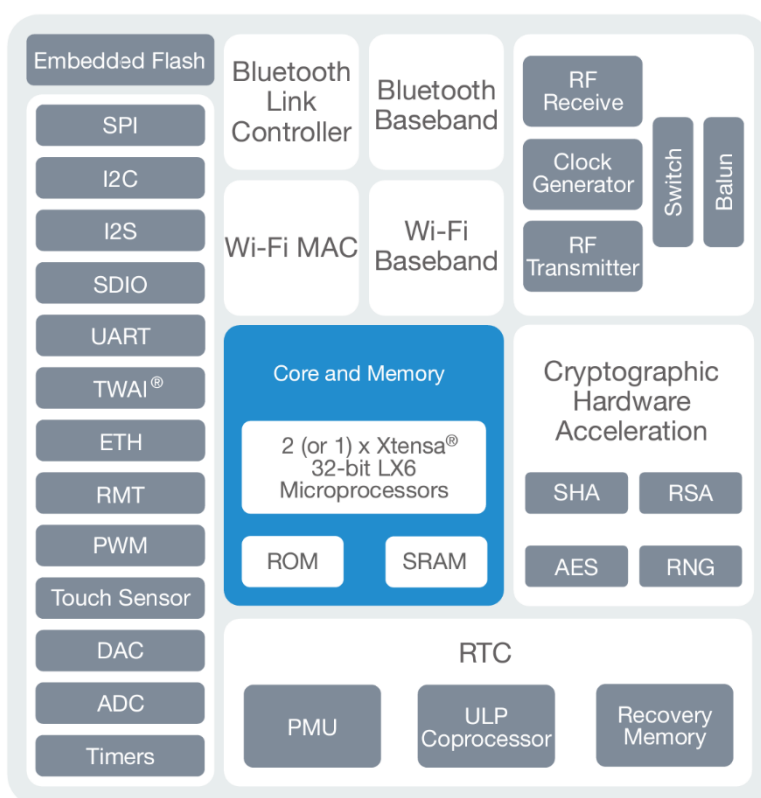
Embedded Flash

SPI

I2C

I2S

SDIO

UART

TWAI®

ETH

RMT

PWM

Touch Sensor

DAC

ADC

Timers

Bluetooth Link Controller

Bluetooth Baseband

Wi-Fi MAC

Wi-Fi Baseband

RF Receive

Clock Generator

RF Transmitter

Switch

Balun

Core and Memory

2 (or 1) x Xtensa® 32-bit LX6 Microprocessors

ROM

SRAM

Cryptographic Hardware Acceleration

SHA

RSA

AES

RNG

RTC

PMU

ULP Coprocessor

Recovery Memory